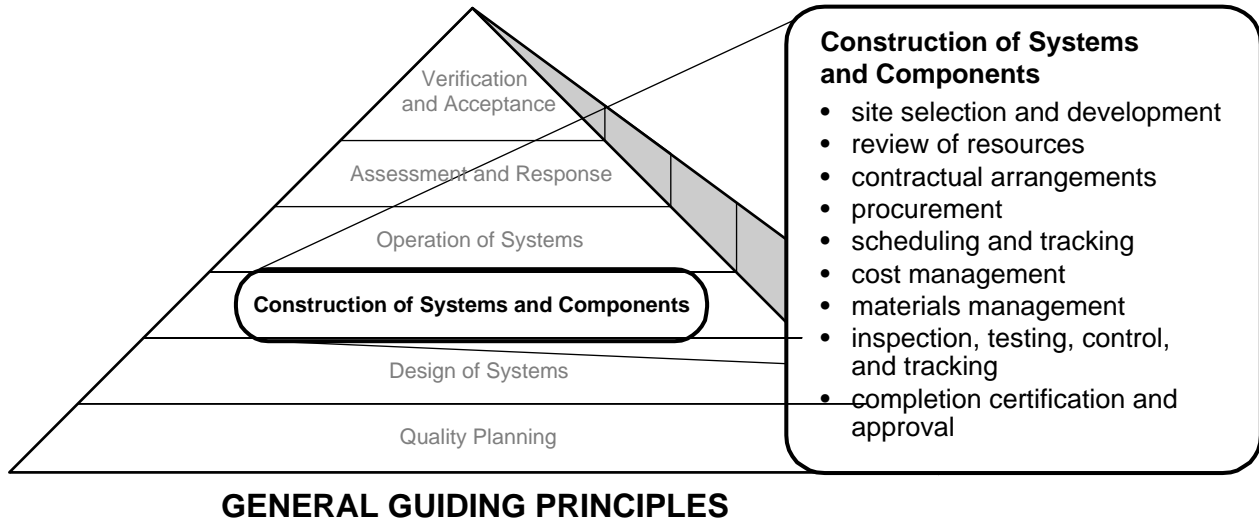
Verification and Acceptance

Assessment and Response

Operation of Systems

Construction of Systems and Components

Design of Systems

Quality Planning

Construction of Systems and Components

- site selection and development
- review of resources
- contractual arrangements
- procurement
- scheduling and tracking
- cost management
- materials management
- inspection, testing, control, and tracking
- completion certification and approval

GENERAL GUIDING PRINCIPLES